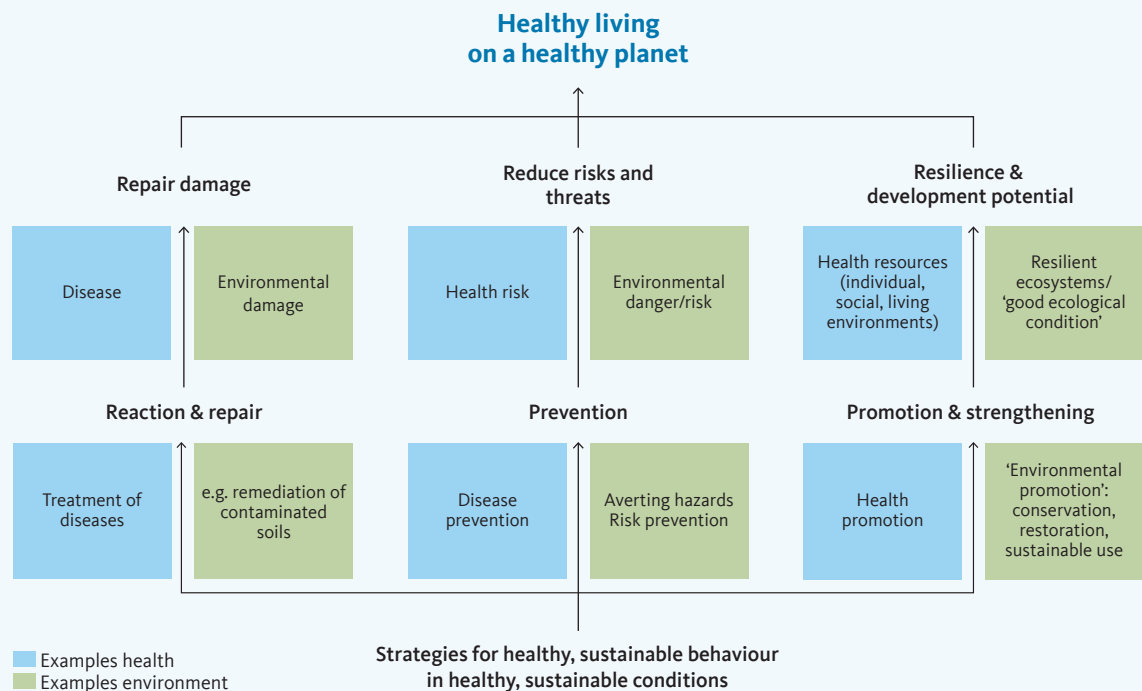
Healthy living
on a healthy planet

Repair damage

Disease

Environmental damage

Reaction & repair

Treatment of diseases

e.g. remediation of contaminated soils

Reduce risks and threats

Health risk

Environmental danger/risk

Prevention

Disease prevention

Averting hazards
Risk prevention

Resilience & development potential

Health resources (individual, social, living environments)

Resilient ecosystems/ 'good ecological condition'

Promotion & strengthening

Health promotion

'Environmental promotion': conservation, restoration, sustainable use

Strategies for healthy, sustainable behaviour
in healthy, sustainable conditions

Examples health
Examples environment